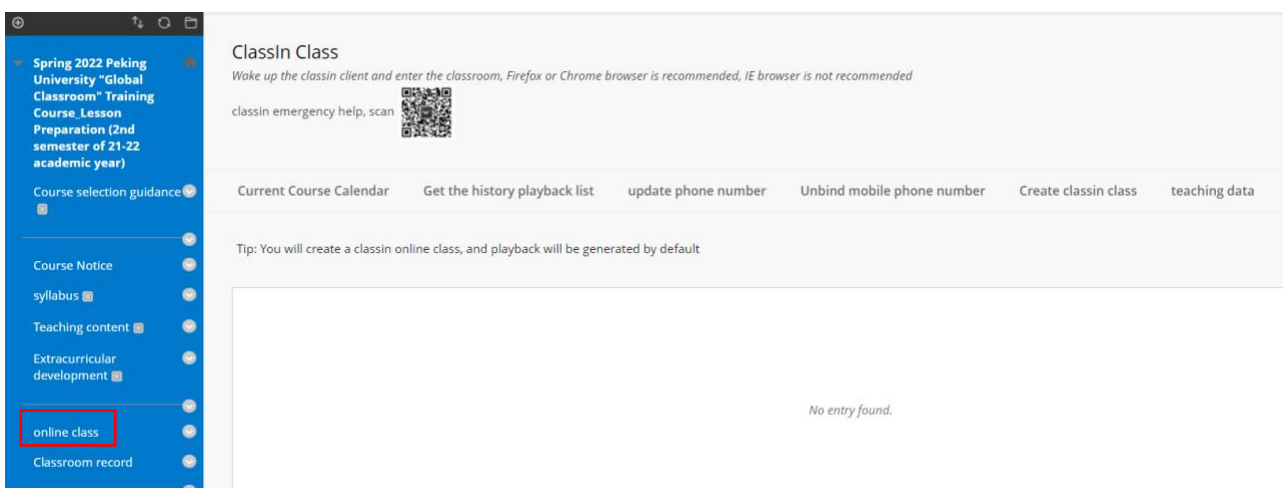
Spring 2022 Peking University "Global Classroom" Training Course_Lesson Preparation (2nd semester of 21-22 academic year)

Course selection guidance

Course Notice

syllabus

Teaching content

Extracurricular development

online class

Classroom record

ClassIn Class

Wake up the classin client and enter the classroom, Firefox or Chrome browser is recommended, IE browser is not recommended

classin emergency help, scan

Current Course Calendar | Get the history playback list | update phone number | Unbind mobile phone number | Create classin class | teaching data

Tip: You will create a classin online class, and playback will be generated by default

No entry found.